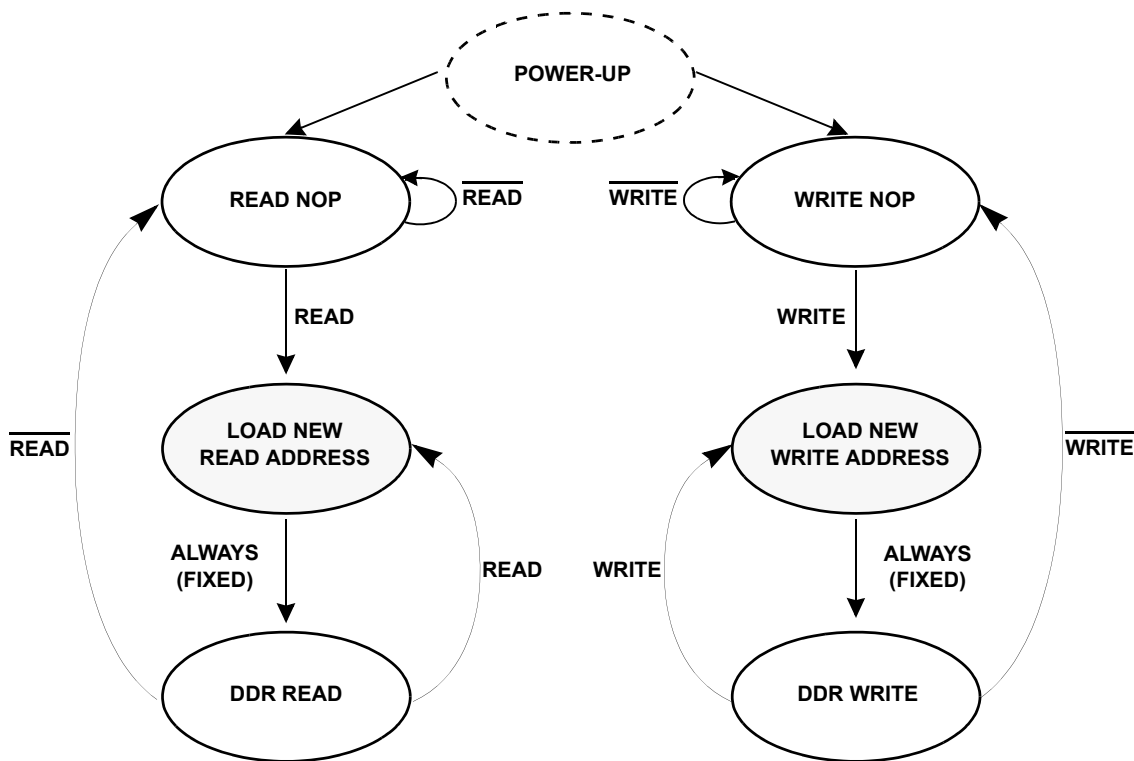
POWER-UP

READ NOP

$\overline{\text{READ}}$

$\overline{\text{WRITE}}$

WRITE NOP

READ

WRITE

$\overline{\text{READ}}$

LOAD NEW READ ADDRESS

LOAD NEW WRITE ADDRESS

$\overline{\text{WRITE}}$

ALWAYS (FIXED)

READ

WRITE

ALWAYS (FIXED)

DDR READ

DDR WRITE